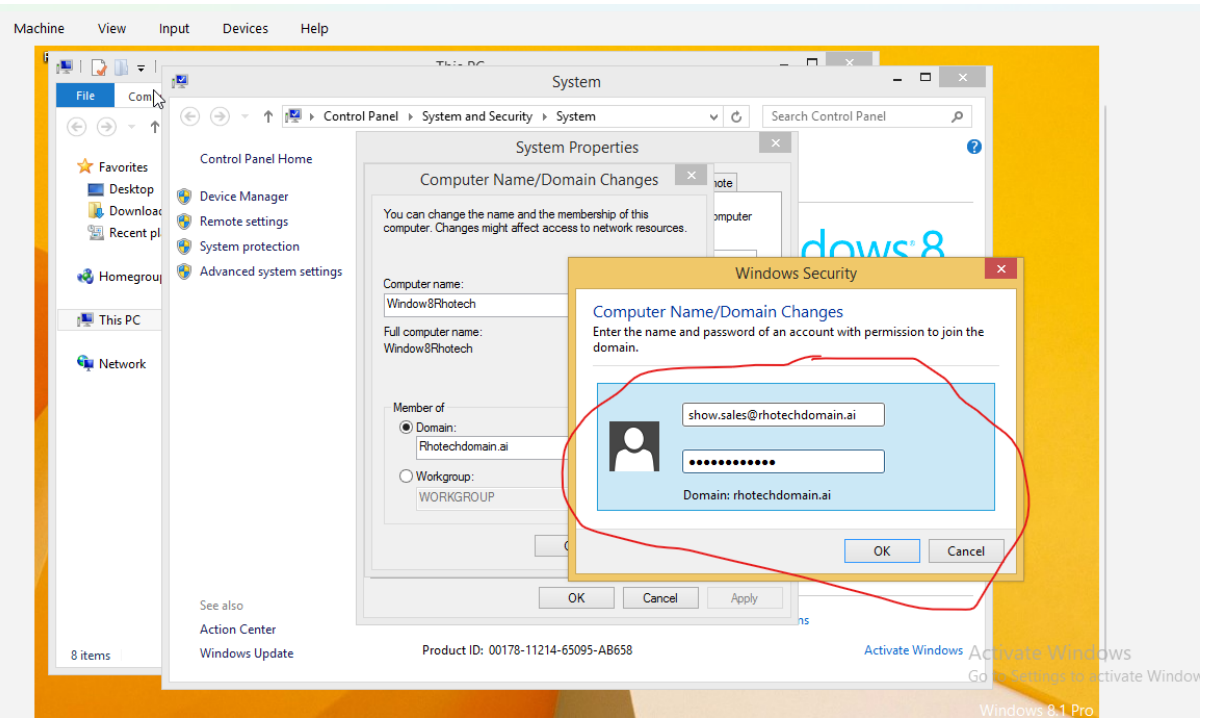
Machine View Input Devices Help

This PC

File Com

Favorites
Desktop
Downloa
Recent pl

Homegrou

This PC

Network

8 items

System

Control Panel > System and Security > System

Search Control Panel

Control Panel Home

Device Manager
Remote settings
System protection
Advanced system settings

See also
Action Center
Windows Update

System Properties

Computer Name/Domain Changes

You can change the name and the membership of this computer. Changes might affect access to network resources.

Computer name:
Window8Rhotech

Full computer name:
Window8Rhotech

Member of
Domain:
Rhotechdomain.ai

Workgroup:
WORKGROUP

mote

omputer

dows 8

OK Cancel Apply

Windows Security

Computer Name/Domain Changes
Enter the name and password of an account with permission to join the domain.

show.sales@rhotechdomain.ai
●●●●●●●●●●●●

Domain: rhotechdomain.ai

OK Cancel

ns

Product ID: 00178-11214-65095-AB658

Activate Windows

Activate Windows
Go to Settings to activate Window

Windows 8.1 Pro